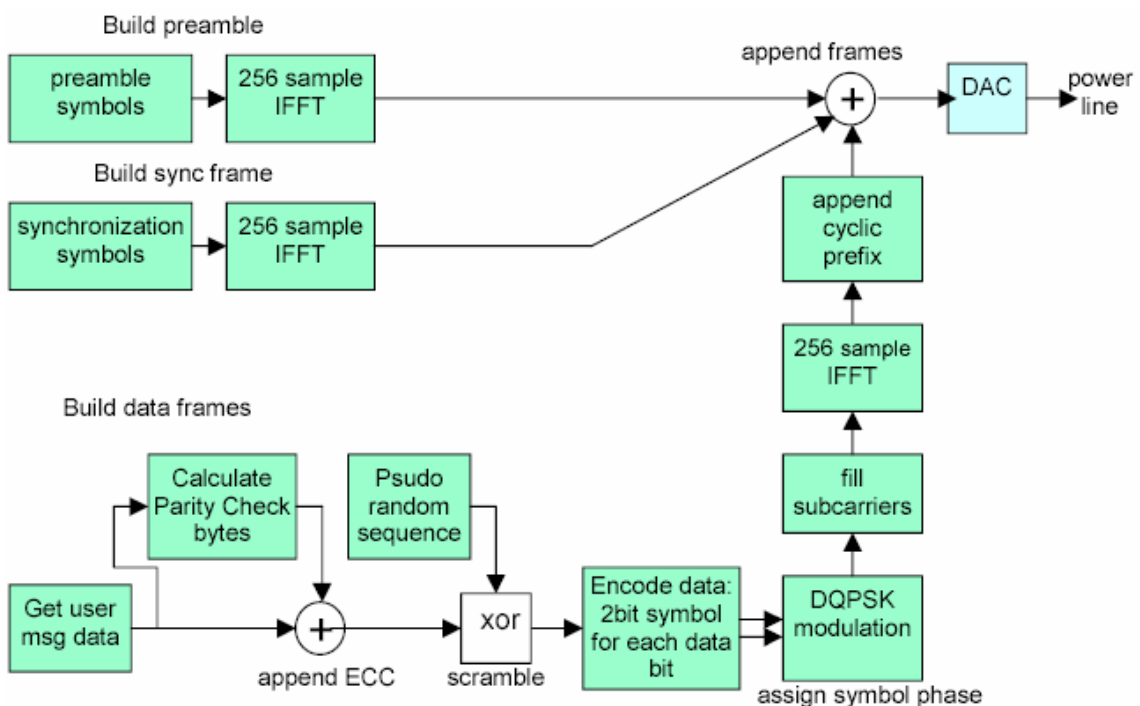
Build preamble

preamble symbols

256 sample IFFT

append frames

$+$

DAC

power line

Build sync frame

synchronization symbols

256 sample IFFT

append cyclic prefix

256 sample IFFT

Build data frames

Calculate Parity Check bytes

Psudo random sequence

fill subcarriers

Get user msg data

$+$

append ECC

xor

scramble

Encode data: 2bit symbol for each data bit

DQPSK modulation

assign symbol phase